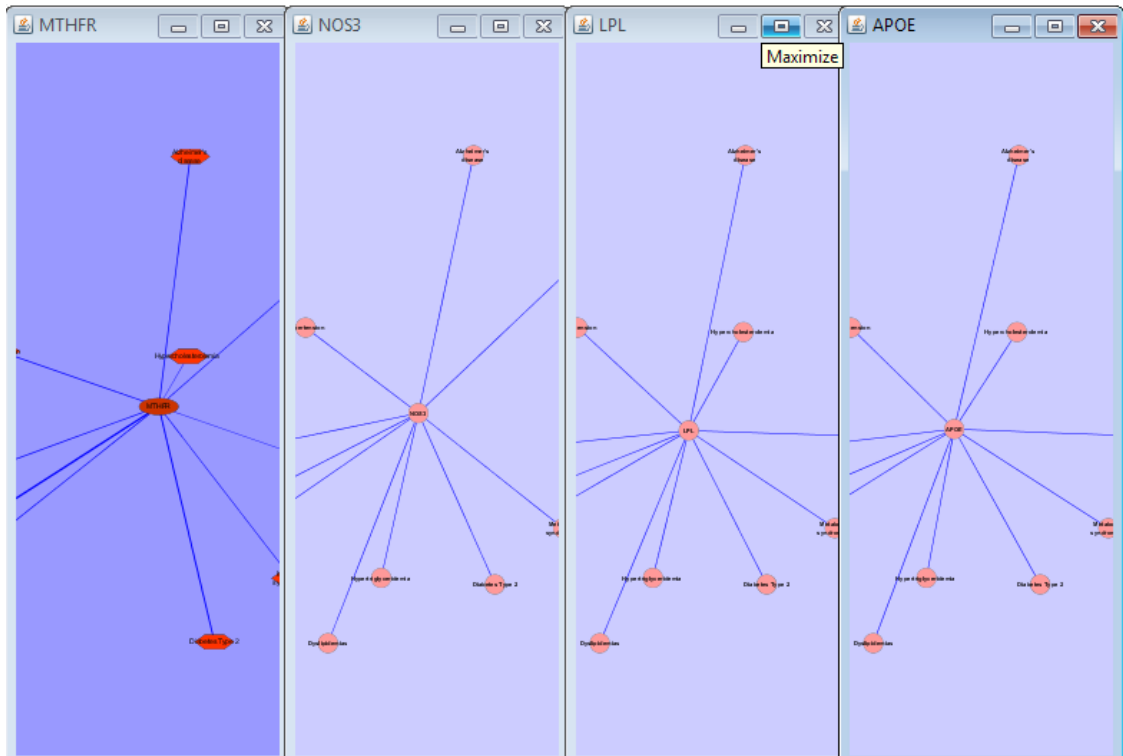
MTHFR

Alzheimer's disease

Hyperhomocysteinemia

MTHFR

Diabetes Type 2

NOS3

Alzheimer's disease

ertension

NOS3

Hypertriglyceridemia

Diabetes Type 2

Dyslipidemias

LPL

Maximize

Alzheimer's disease

Hypercholesterolemia

ension

LPL

Metabolic syndrome

Hypertriglyceridemia

Diabetes Type 2

Dyslipidemias

APOE

Alzheimer's disease

Hypercholesterolemia

APOE

Metabolic syndrome

Hypertriglyceridemia

Diabetes Type 2

Dyslipidemias